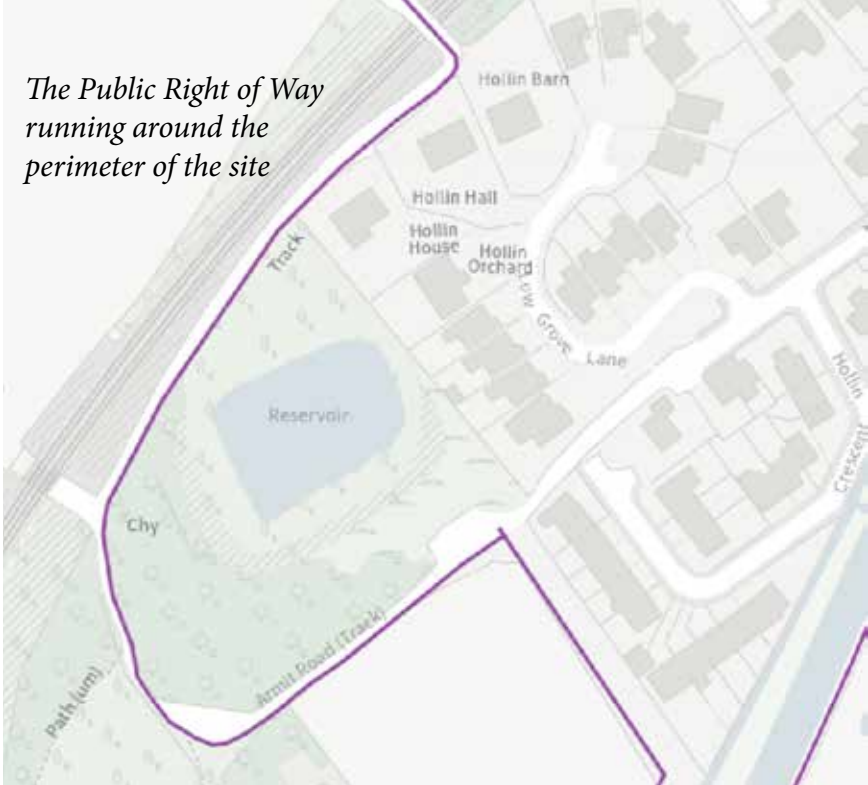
The Public Right of Way running around the perimeter of the site

Hollin Barn

Hollin Hall

Hollin House

Hollin Orchard

Track

Low Grove Lane

Reservoir

Hollin Crescent

Chy

Armit Road (Track)

Path (um)